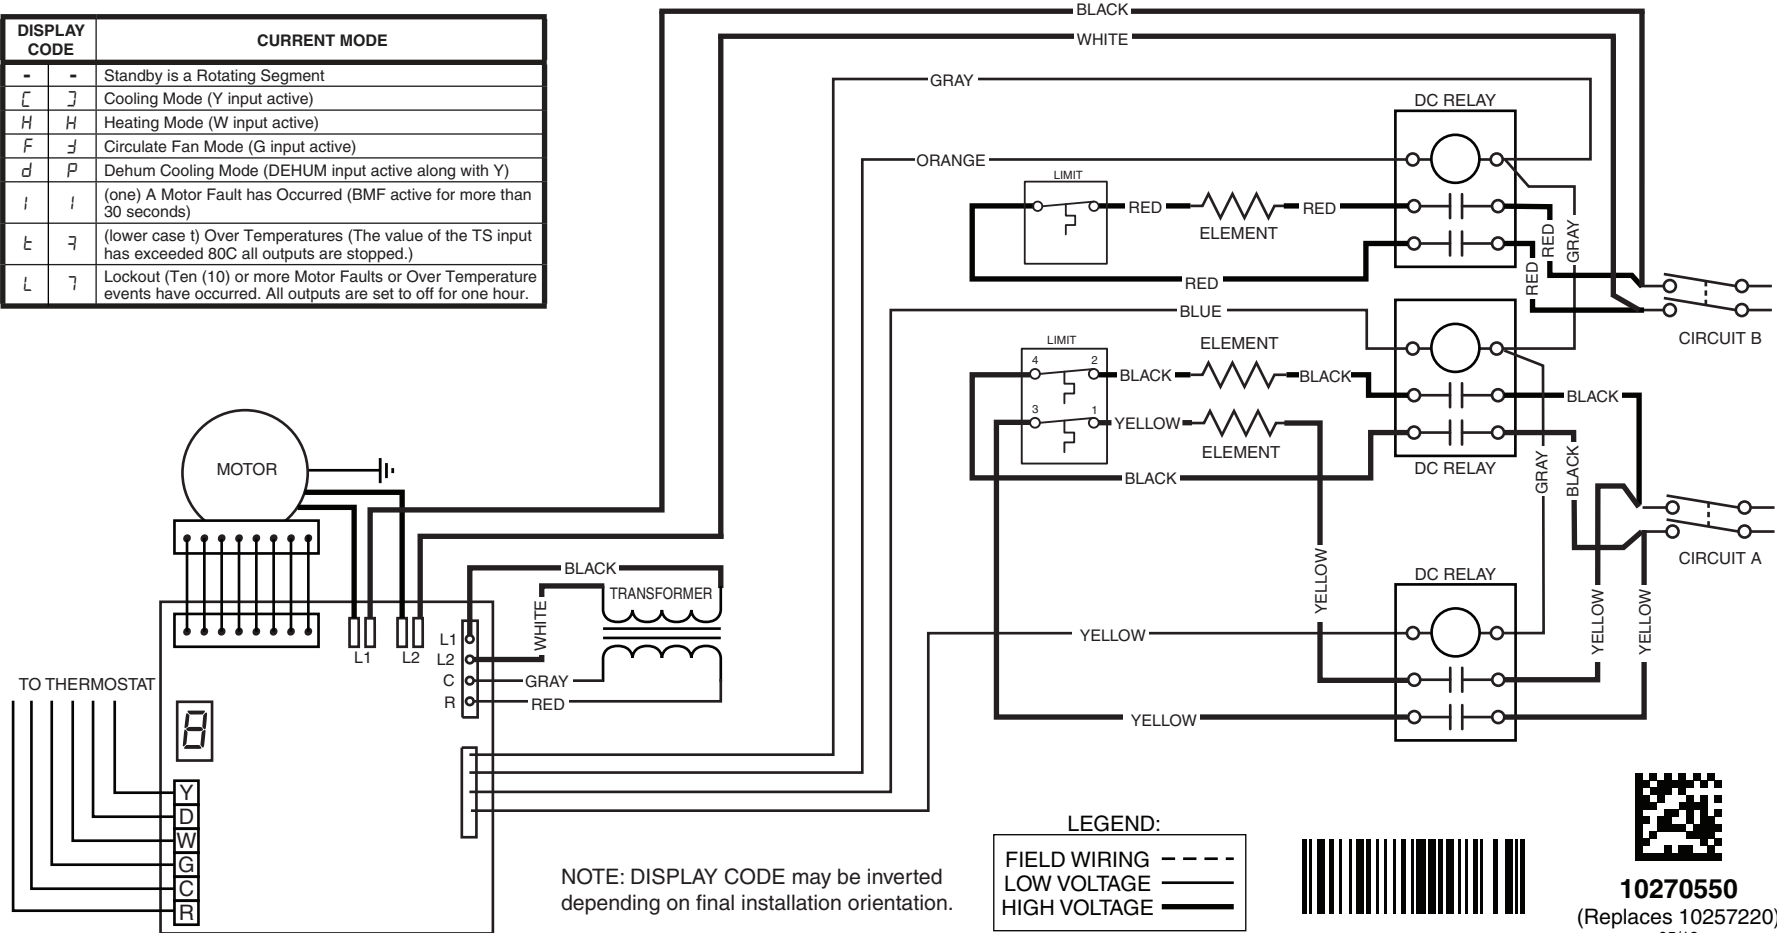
| DISPLAY CODE | | CURRENT MODE |
|---|---|---|
| - | - | Standby is a Rotating Segment |
| C | C | Cooling Mode (Y input active) |
| H | H | Heating Mode (W input active) |
| F | F | Circulate Fan Mode (G input active) |
| d | P | Dehum Cooling Mode (DEHUM input active along with Y) |
| I | I | (one) A Motor Fault has Occurred (BMF active for more than 30 seconds) |
| t | t | (lower case t) Over Temperatures (The value of the TS input has exceeded 80C all outputs are stopped.) |
| L | L | Lockout (Ten (10) or more Motor Faults or Over Temperature events have occurred. All outputs are set to off for one hour. |

BLACK
WHITE
GRAY
ORANGE
DC RELAY
LIMIT
RED
ELEMENT
RED
RED
RED
GRAY
RED
CIRCUIT B
BLUE
LIMIT
4
2
3
1
ELEMENT
BLACK
BLACK
YELLOW
ELEMENT
BLACK
BLACK
DC RELAY
GRAY
BLACK
CIRCUIT A
MOTOR
BLACK
TRANSFORMER
WHITE
L1
L2
L1
L2
C
R
GRAY
RED
YELLOW
DC RELAY
YELLOW
YELLOW
YELLOW
YELLOW
TO THERMOSTAT
8
Y
D
W
G
C
R

NOTE: DISPLAY CODE may be inverted depending on final installation orientation.

LEGEND:
FIELD WIRING
LOW VOLTAGE
HIGH VOLTAGE

10270550
(Replaces 10257220)